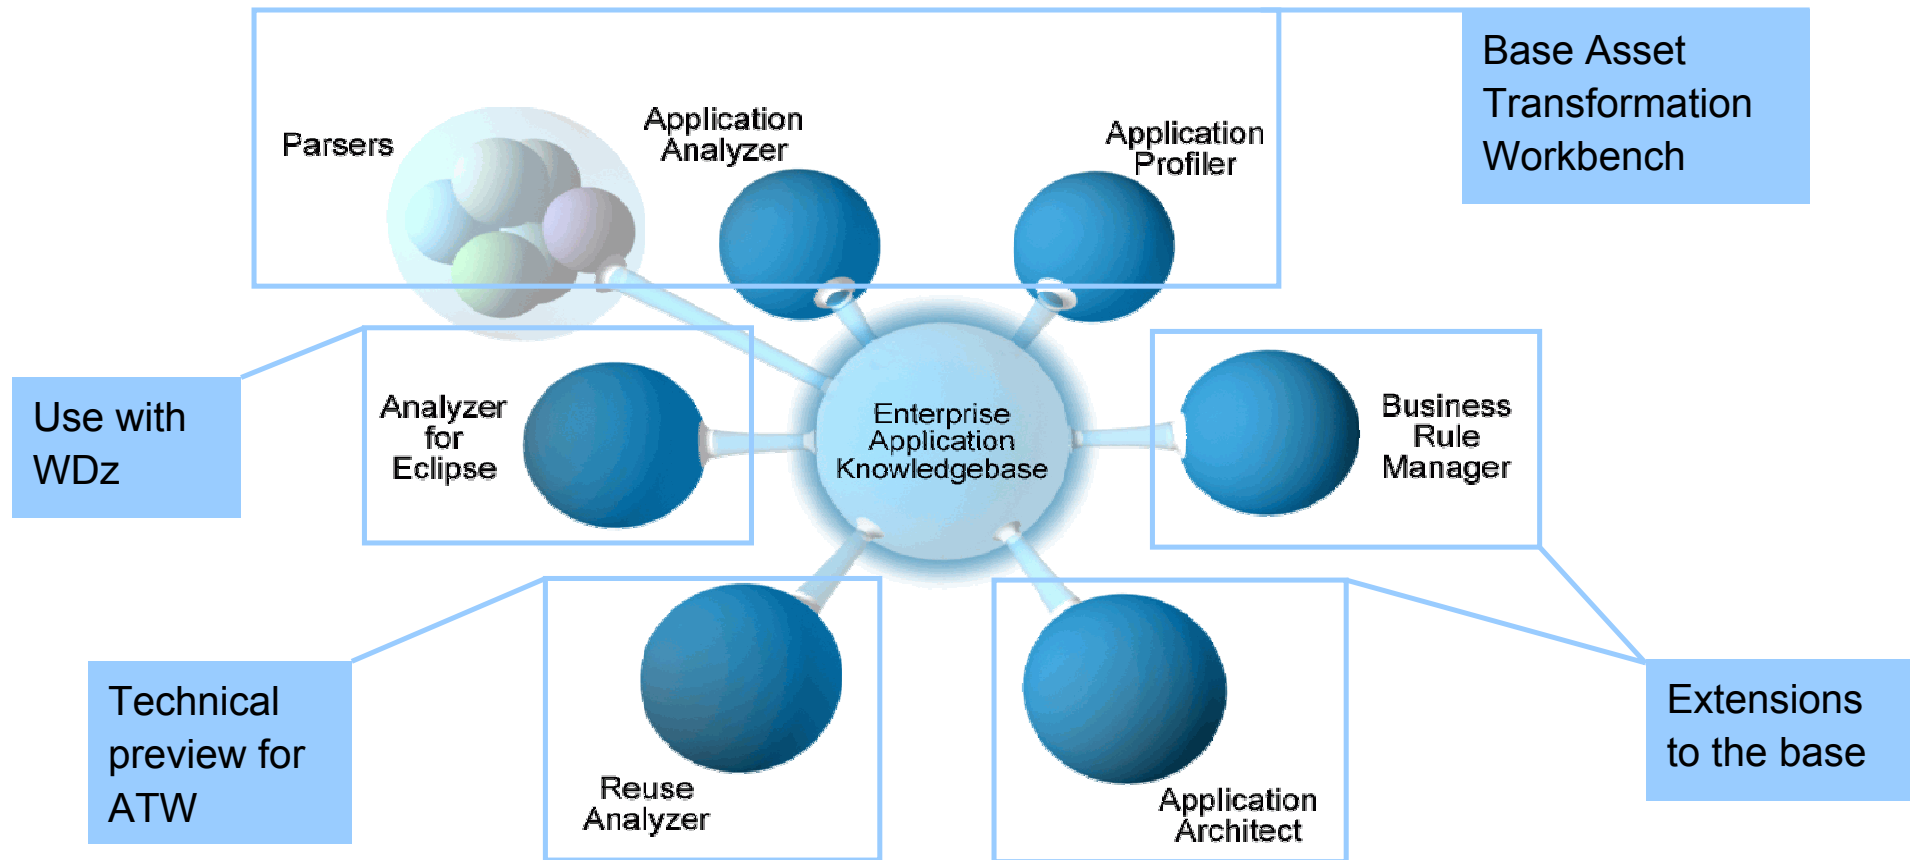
Parsers

Application Analyzer

Application Profiler

Base Asset Transformation Workbench

Use with WDz

Analyzer for Eclipse

Enterprise Application Knowledgebase

Business Rule Manager

Technical preview for ATW

Reuse Analyzer

Application Architect

Extensions to the base